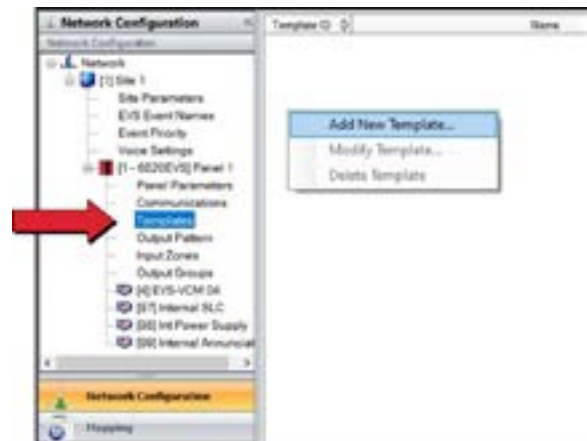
Network Configuration
Network Configuration
Network
[1] Site 1
Site Parameters
EVS Event Names
Event Priority
Voice Settings
[1 - 6820EVS] Panel 1
Panel Parameters
Communications
Templates
Output Pattern
Input Zones
Output Groups
[4] EVS-VCM 04
[97] Internal SLC
[98] Int Power Supply
[99] Internal Annunciat
Network Configuration
Mapping

Template ID
Name

Add New Template...
Modify Template...
Delete Template